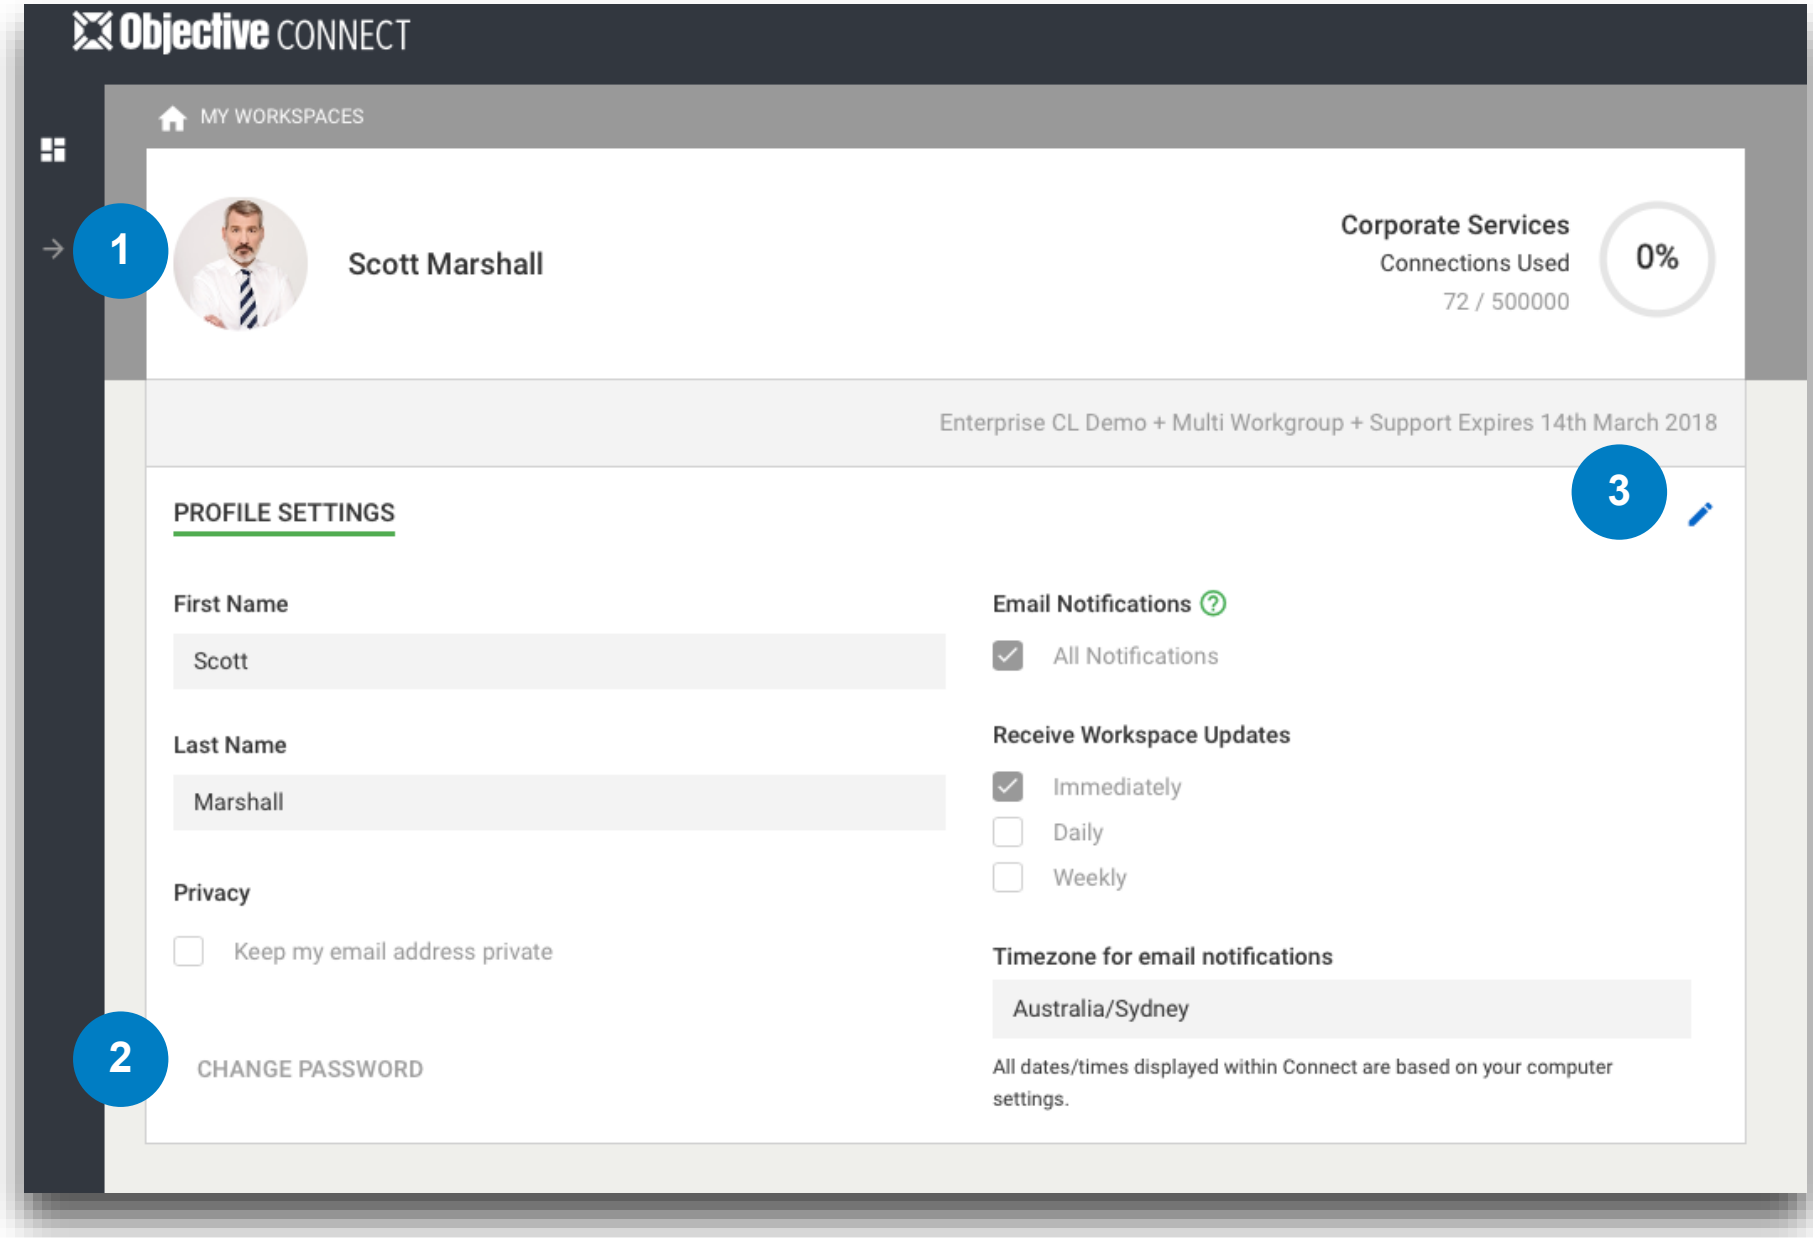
Objective CONNECT

MY WORKSPACES

1

Scott Marshall

Corporate Services
Connections Used
72 / 500000

0%

Enterprise CL Demo + Multi Workgroup + Support Expires 14th March 2018

3

PROFILE SETTINGS

First Name
Scott

Last Name
Marshall

Privacy
Keep my email address private

2

CHANGE PASSWORD

Email Notifications
All Notifications

Receive Workspace Updates
Immediately
Daily
Weekly

Timezone for email notifications
Australia/Sydney

All dates/times displayed within Connect are based on your computer settings.